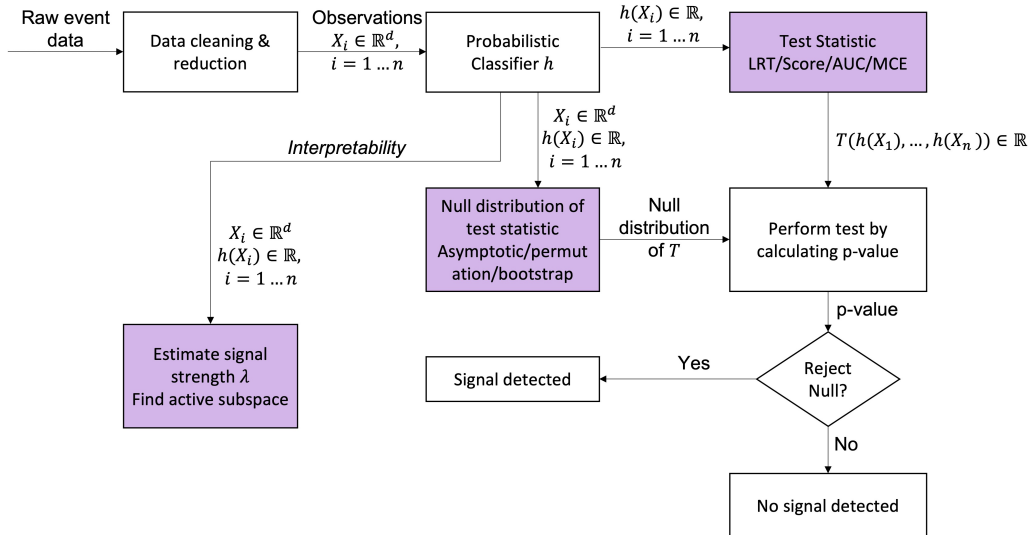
Raw event data

Data cleaning & reduction

Observations
$X_i \in \mathbb{R}^d$,
$i = 1 \dots n$

Probabilistic Classifier $h$

$h(X_i) \in \mathbb{R}$,
$i = 1 \dots n$

Test Statistic
LRT/Score/AUC/MCE

$X_i \in \mathbb{R}^d$
$h(X_i) \in \mathbb{R}$,
$i = 1 \dots n$

Interpretability

$T(h(X_1), \dots, h(X_n)) \in \mathbb{R}$

$X_i \in \mathbb{R}^d$
$h(X_i) \in \mathbb{R}$,
$i = 1 \dots n$

Null distribution of test statistic
Asymptotic/permutation/bootstrap

Null distribution of $T$

Perform test by calculating p-value

p-value

Estimate signal strength $\lambda$
Find active subspace

Yes

Signal detected

Reject Null?

No

No signal detected